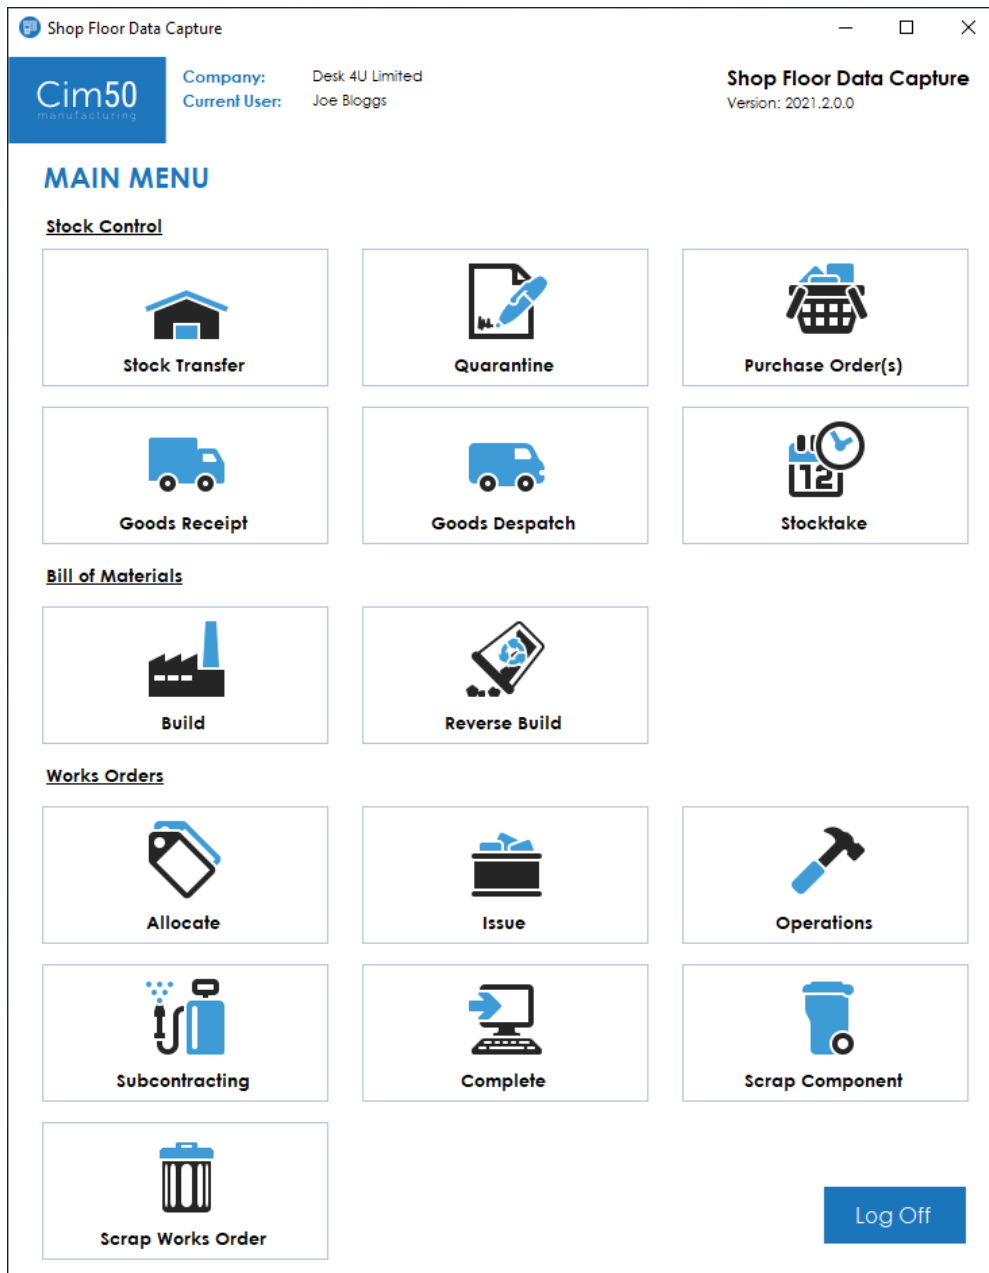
Shop Floor Data Capture

Cim50
manufacturing

Company: Desk 4U Limited
Current User: Joe Bloggs

Shop Floor Data Capture
Version: 2021.2.0.0

MAIN MENU

Stock Control

Stock Transfer

Quarantine

Purchase Order(s)

Goods Receipt

Goods Despatch

12

Stocktake

Bill of Materials

Build

Reverse Build

Works Orders

Allocate

Issue

Operations

Subcontracting

Complete

Scrap Component

Scrap Works Order

Log Off